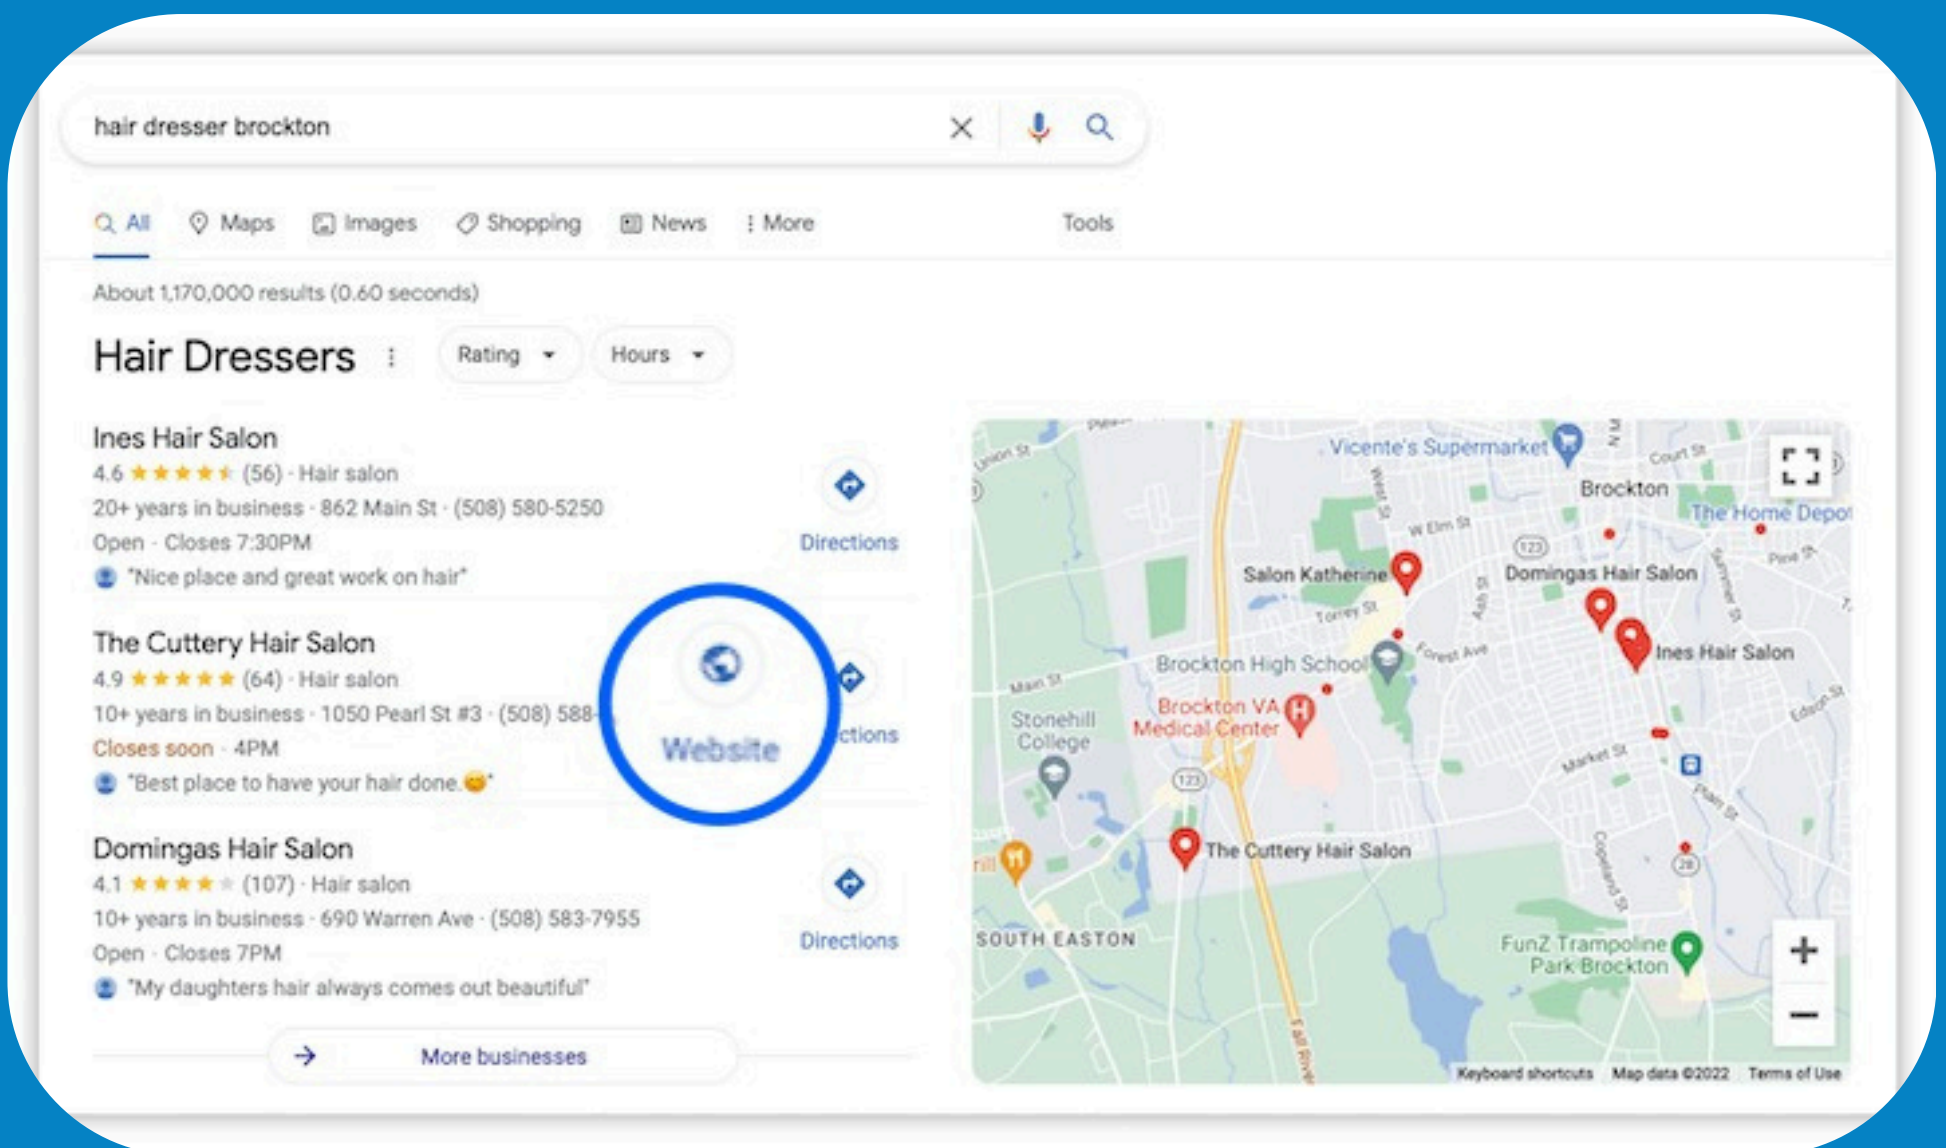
hair dresser brockton

All Maps Images Shopping News More Tools

About 1,170,000 results (0.60 seconds)

Hair Dressers Rating Hours

Ines Hair Salon
4.6 ★★★★★ (56) · Hair salon
20+ years in business · 862 Main St · (508) 580-5250
Open · Closes 7:30PM
"Nice place and great work on hair"

Directions

The Cuttery Hair Salon
4.9 ★★★★★ (64) · Hair salon
10+ years in business · 1050 Pearl St #3 · (508) 588-
Closes soon · 4PM
"Best place to have your hair done."

Website

Directions

Domingas Hair Salon
4.1 ★★★★★ (107) · Hair salon
10+ years in business · 690 Warren Ave · (508) 583-7955
Open · Closes 7PM
"My daughters hair always comes out beautiful"

Directions

More businesses

Vicente's Supermarket
Brockton
The Home Depot
Court St
W Elm St
Pine St
Salon Katherine
Domingas Hair Salon
Torrey St
Forest Ave
Ines Hair Salon
Brockton High School
Main St
Stonehill College
Brockton VA Medical Center
Market St
The Cuttery Hair Salon
SOUTH EASTON
FunZ Trampoline Park Brockton
Keyboard shortcuts Map data ©2022 Terms of Use